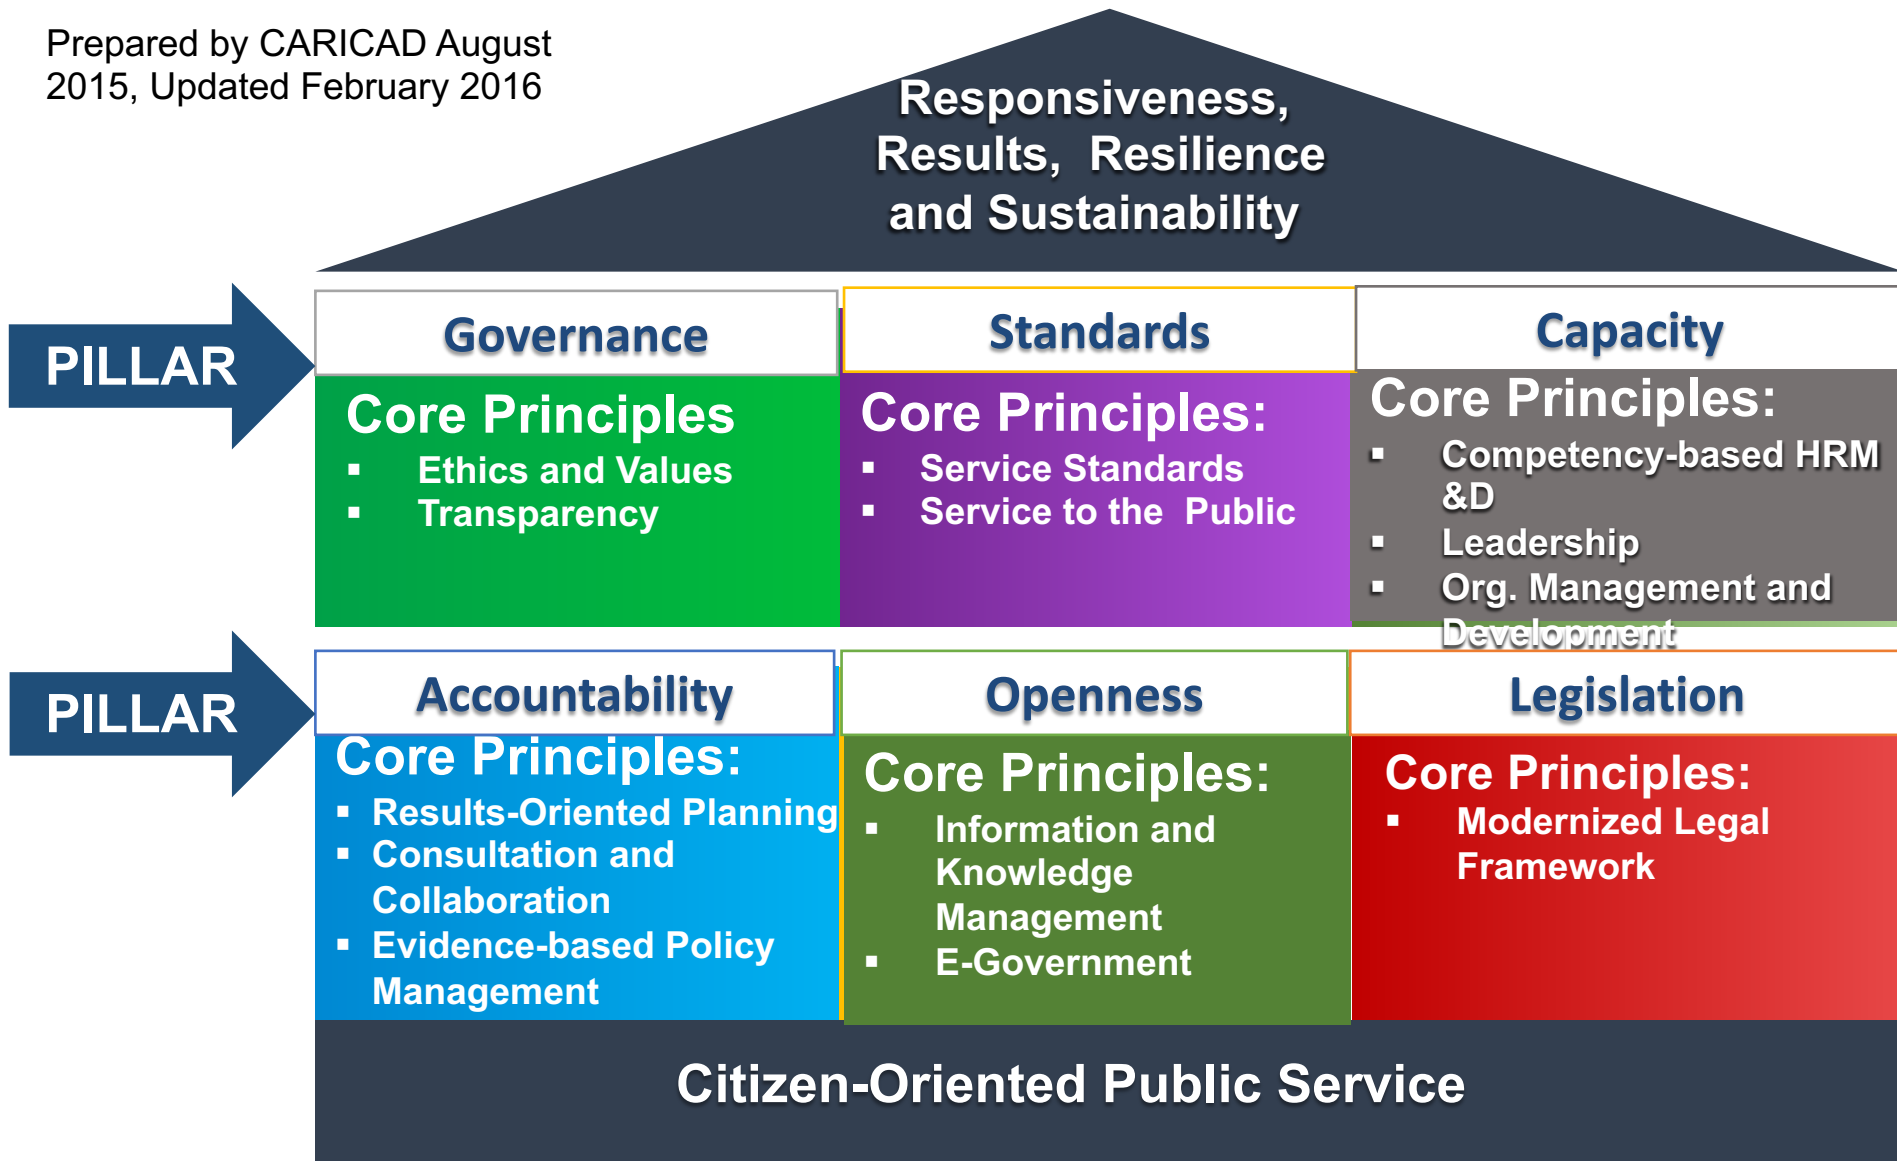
Prepared by CARICAD August 2015, Updated February 2016

Responsiveness, Results, Resilience and Sustainability

PILLAR

Governance

Core Principles

- Ethics and Values
- Transparency

Standards

Core Principles:

- Service Standards
- Service to the Public

Capacity

Core Principles:

- Competency-based HRM &D
- Leadership
- Org. Management and Development

PILLAR

Accountability

Core Principles:

- Results-Oriented Planning
- Consultation and Collaboration
- Evidence-based Policy Management

Openness

Core Principles:

- Information and Knowledge Management
- E-Government

Legislation

Core Principles:

- Modernized Legal Framework

Citizen-Oriented Public Service